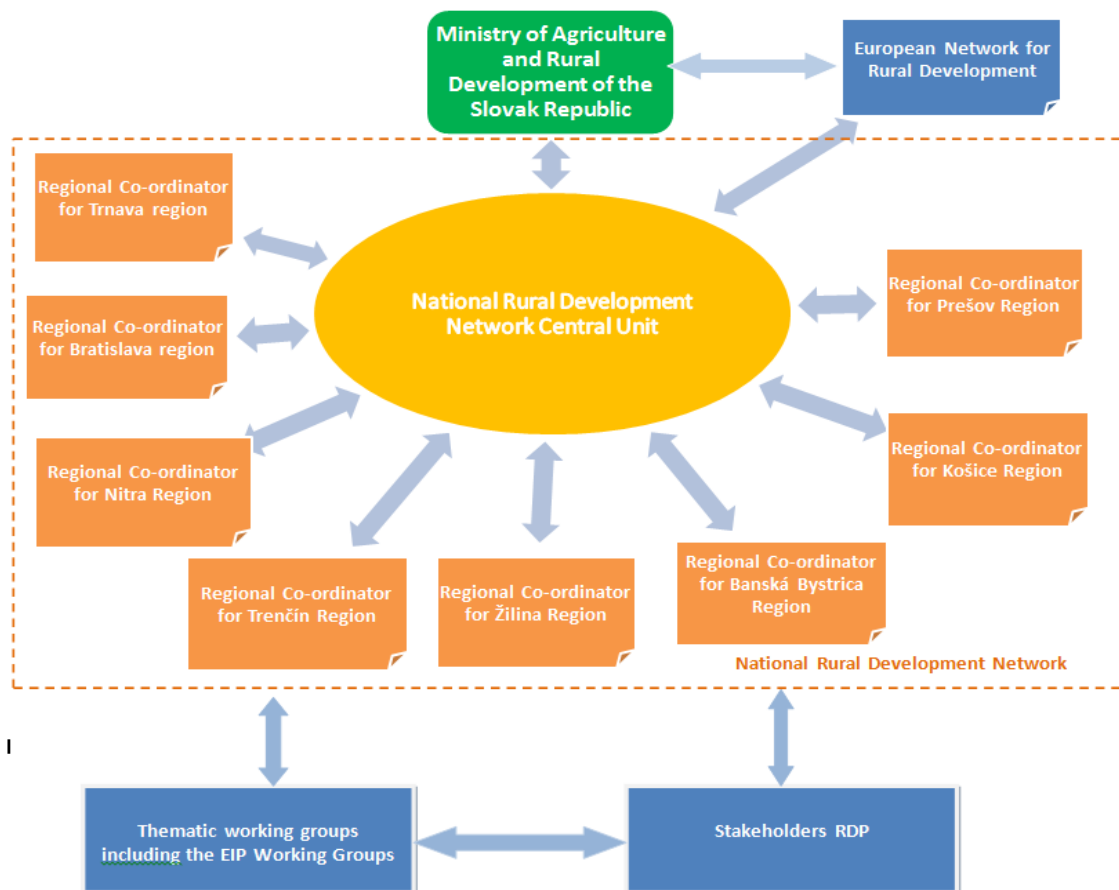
Ministry of Agriculture and Rural Development of the Slovak Republic

European Network for Rural Development

Regional Co-ordinator for Trnava region

National Rural Development Network Central Unit

Regional Co-ordinator for Prešov Region

Regional Co-ordinator for Bratislava region

Regional Co-ordinator for Košice Region

Regional Co-ordinator for Nitra Region

Regional Co-ordinator for Banská Bystrica Region

Regional Co-ordinator for Trenčín Region

Regional Co-ordinator for Žilina Region

National Rural Development Network

I

Thematic working groups including the EIP Working Groups

Stakeholders RDP